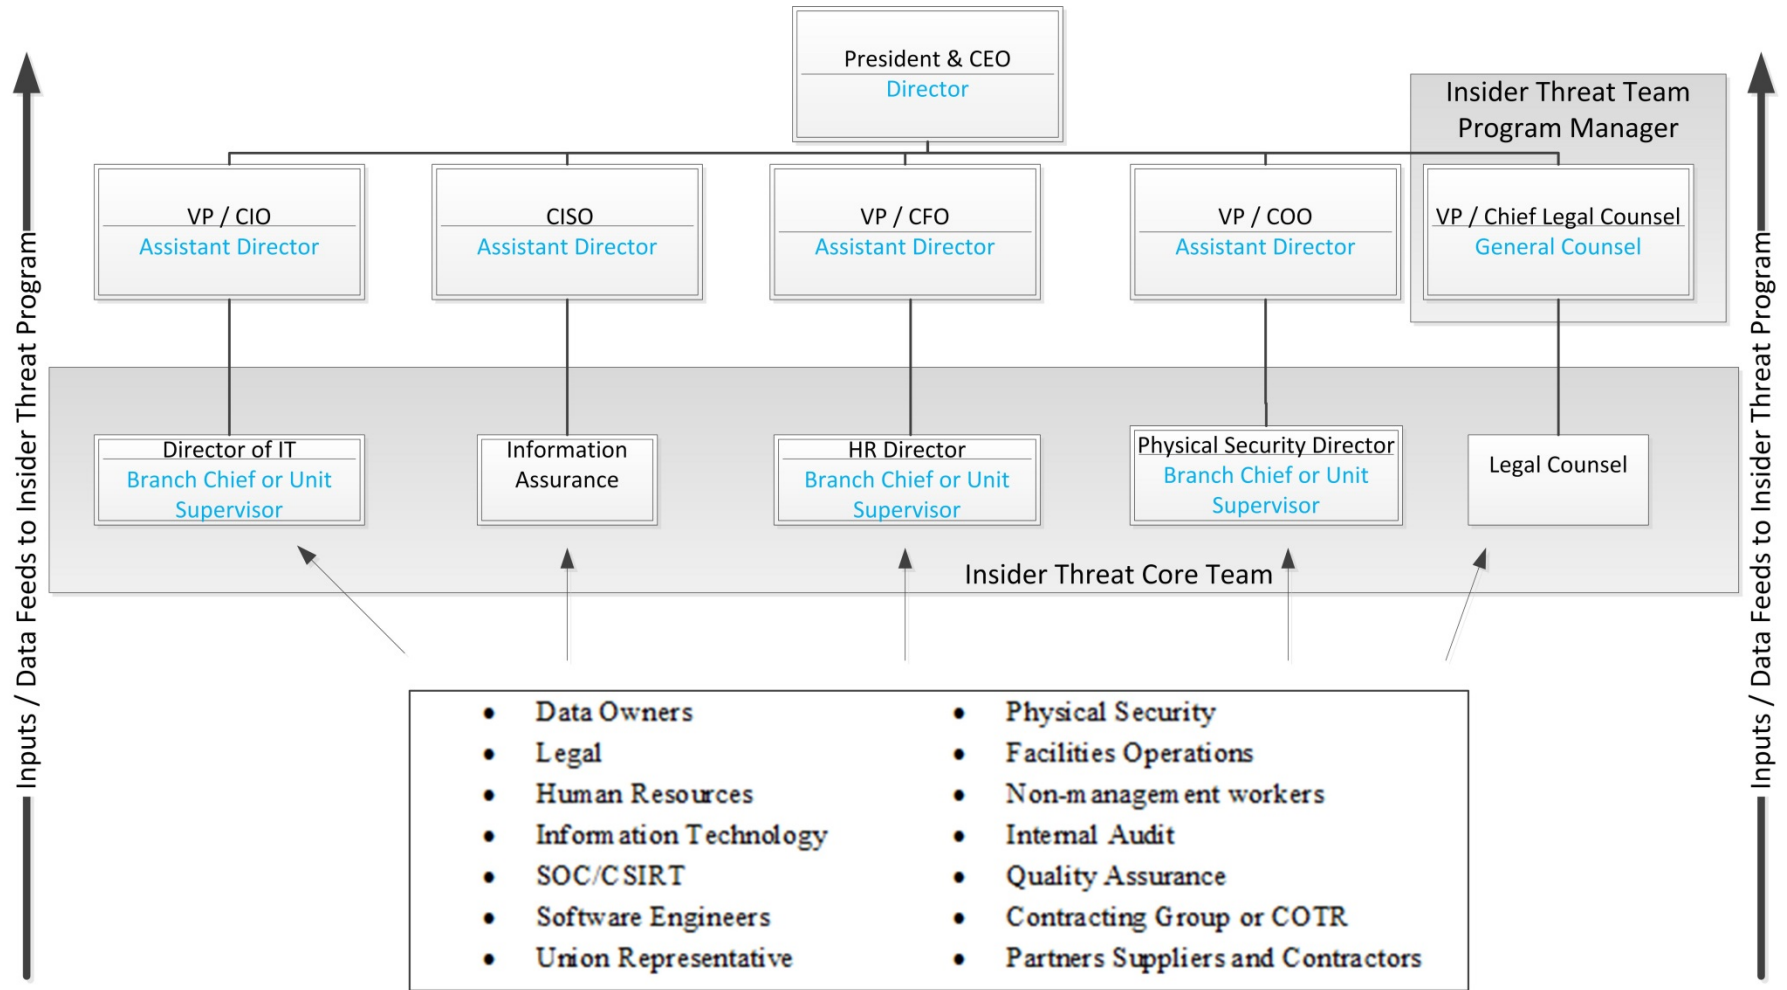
Inputs / Data Feeds to Insider Threat Program

President & CEO
Director

Insider Threat Team Program Manager

VP / CIO
Assistant Director

CISO
Assistant Director

VP / CFO
Assistant Director

VP / COO
Assistant Director

VP / Chief Legal Counsel
General Counsel

Director of IT
Branch Chief or Unit Supervisor

Information Assurance

HR Director
Branch Chief or Unit Supervisor

Physical Security Director
Branch Chief or Unit Supervisor

Legal Counsel

Insider Threat Core Team

- Data Owners
- Legal
- Human Resources
- Information Technology
- SOC/CSIRT
- Software Engineers
- Union Representative

- Physical Security
- Facilities Operations
- Non-management workers
- Internal Audit
- Quality Assurance
- Contracting Group or COTR
- Partners Suppliers and Contractors

Inputs / Data Feeds to Insider Threat Program